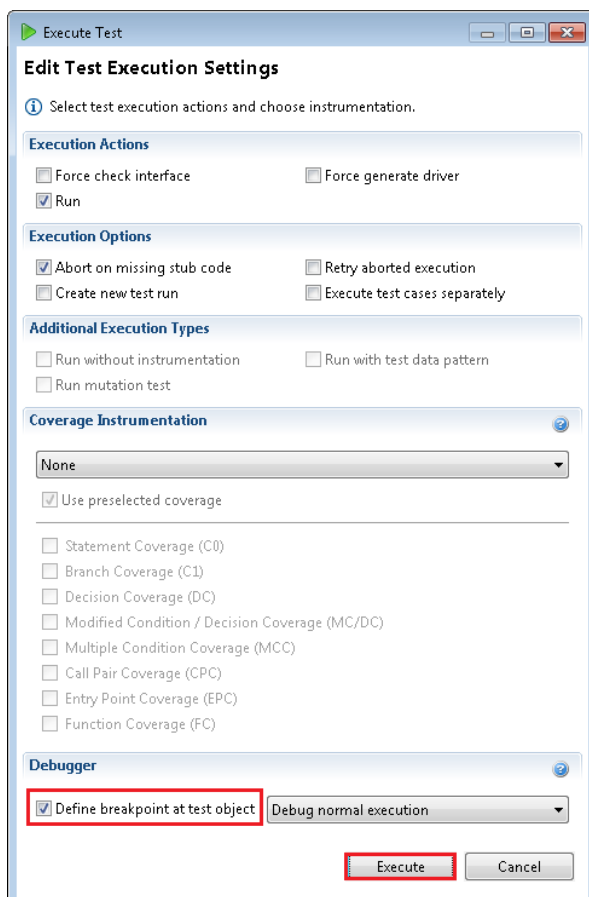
Execute Test

Edit Test Execution Settings

Select test execution actions and choose instrumentation.

Execution Actions

Force check interface

Force generate driver

Run

Execution Options

Abort on missing stub code

Retry aborted execution

Create new test run

Execute test cases separately

Additional Execution Types

Run without instrumentation

Run with test data pattern

Run mutation test

Coverage Instrumentation

None

Use preselected coverage

Statement Coverage (C0)

Branch Coverage (C1)

Decision Coverage (DC)

Modified Condition / Decision Coverage (MC/DC)

Multiple Condition Coverage (MCC)

Call Pair Coverage (CPC)

Entry Point Coverage (EPC)

Function Coverage (FC)

Debugger

Define breakpoint at test object

Debug normal execution

Execute

Cancel